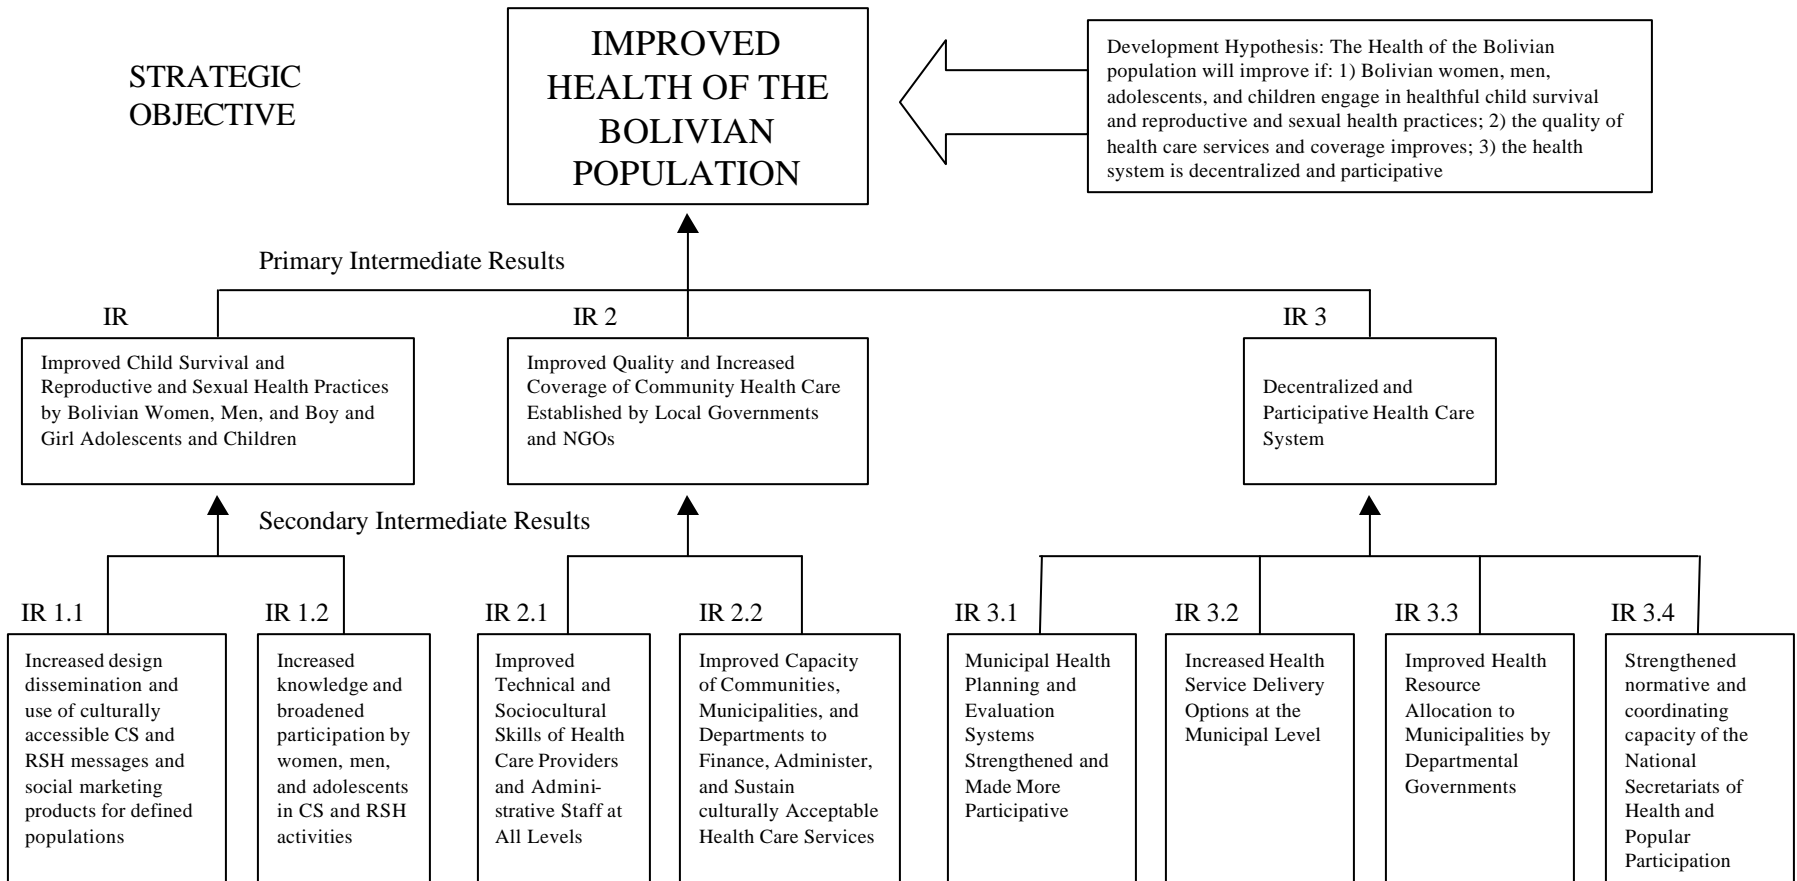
STRATEGIC OBJECTIVE

IMPROVED HEALTH OF THE BOLIVIAN POPULATION

Development Hypothesis: The Health of the Bolivian population will improve if: 1) Bolivian women, men, adolescents, and children engage in healthful child survival and reproductive and sexual health practices; 2) the quality of health care services and coverage improves; 3) the health system is decentralized and participative

Primary Intermediate Results

IR

Improved Child Survival and Reproductive and Sexual Health Practices by Bolivian Women, Men, and Boy and Girl Adolescents and Children

IR 2

Improved Quality and Increased Coverage of Community Health Care Established by Local Governments and NGOs

IR 3

Decentralized and Participative Health Care System

Secondary Intermediate Results

IR 1.1

Increased design dissemination and use of culturally accessible CS and RSH messages and social marketing products for defined populations

IR 1.2

Increased knowledge and broadened participation by women, men, and adolescents in CS and RSH activities

IR 2.1

Improved Technical and Sociocultural Skills of Health Care Providers and Administrative Staff at All Levels

IR 2.2

Improved Capacity of Communities, Municipalities, and Departments to Finance, Administer, and Sustain culturally Acceptable Health Care Services

IR 3.1

Municipal Health Planning and Evaluation Systems Strengthened and Made More Participative

IR 3.2

Increased Health Service Delivery Options at the Municipal Level

IR 3.3

Improved Health Resource Allocation to Municipalities by Departmental Governments

IR 3.4

Strengthened normative and coordinating capacity of the National Secretariats of Health and Popular Participation